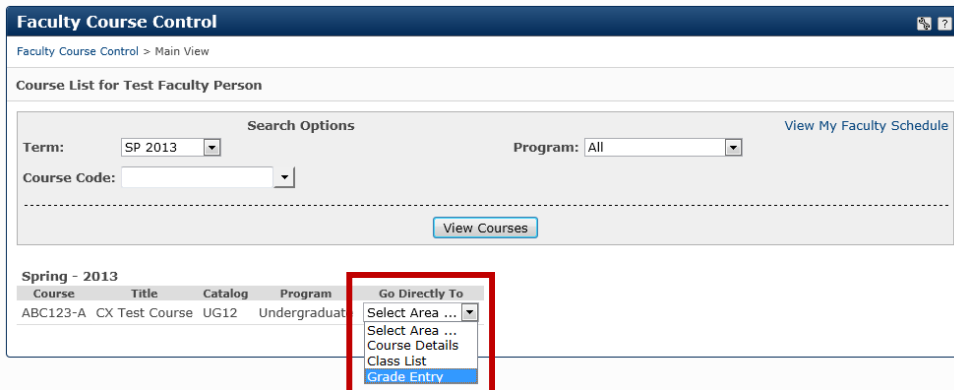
Faculty Course Control

Faculty Course Control > Main View

Course List for Test Faculty Person

Search Options

View My Faculty Schedule

Term: SP 2013

Program: All

Course Code:

View Courses

Spring - 2013

| Course | Title | Catalog | Program | Go Directly To |
|---|---|---|---|---|
| ABC123-A | CX Test Course | UG12 | Undergraduat | Select Area ... |

Select Area ...
Course Details
Class List
Grade Entry